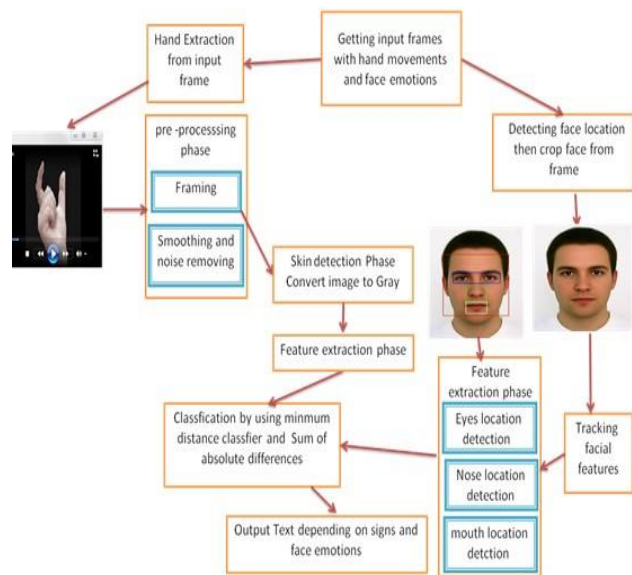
Getting input frames with hand movements and face emotions

Hand Extraction from input frame

Detecting face location then crop face from frame

pre -processsing phase

Framing

Smoothing and noise removing

Skin detection Phase Convert image to Gray

Feature extraction phase

Feature extraction phase

Eyes location detection

Nose location detection

mouth location detction

Tracking facial features

Classfication by using minmum distance classfier and Sum of absolute differences

Output Text depending on signs and face emotions